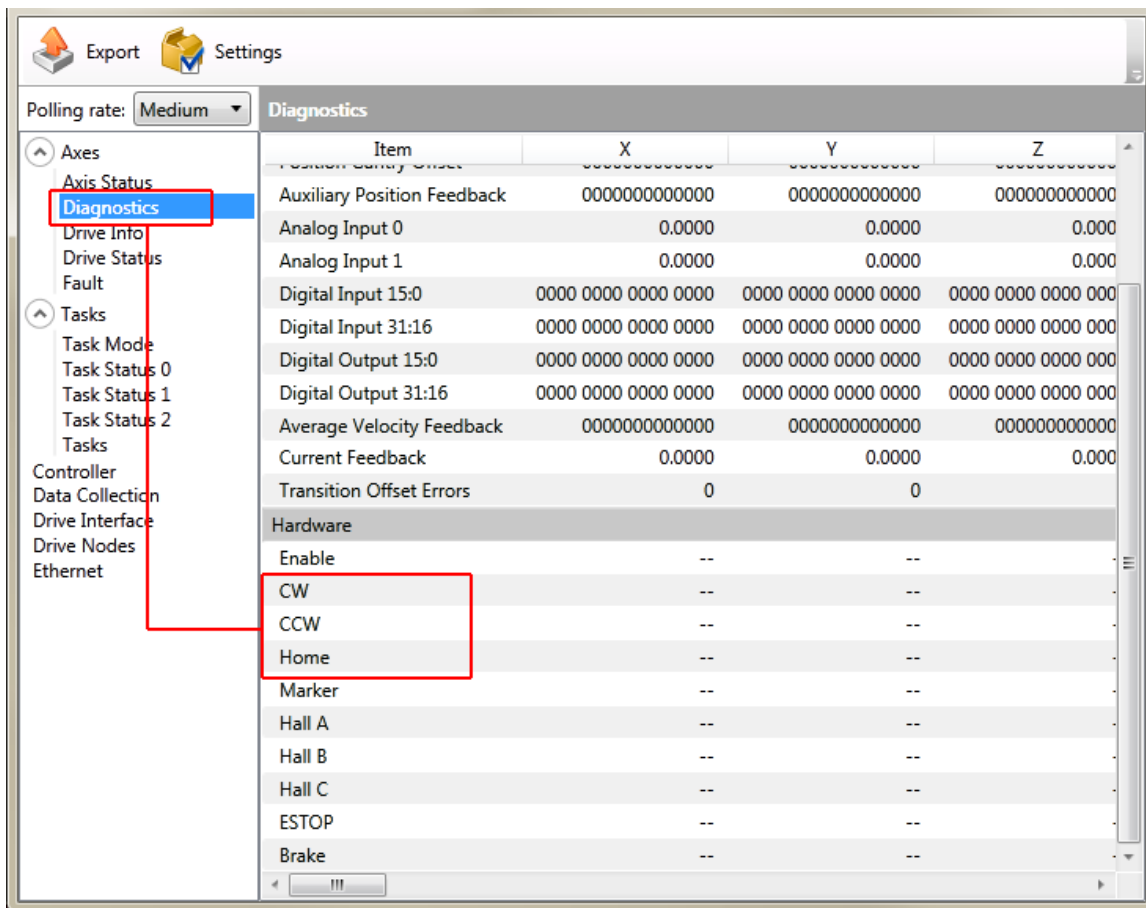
Export Settings

Polling rate: Medium

Axes
Axis Status
Diagnostics
Drive Info
Drive Status
Fault
Tasks
Task Mode
Task Status 0
Task Status 1
Task Status 2
Tasks
Controller
Data Collection
Drive Interface
Drive Nodes
Ethernet

Diagnostics

| Item | X | Y | Z |
|---|---|---|---|
| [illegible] | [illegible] | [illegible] | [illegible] |
| Auxiliary Position Feedback | 0000000000000 | 0000000000000 | 000000000000 |
| Analog Input 0 | 0.0000 | 0.0000 | 0.000 |
| Analog Input 1 | 0.0000 | 0.0000 | 0.000 |
| Digital Input 15:0 | 0000 0000 0000 0000 | 0000 0000 0000 0000 | 0000 0000 0000 000 |
| Digital Input 31:16 | 0000 0000 0000 0000 | 0000 0000 0000 0000 | 0000 0000 0000 000 |
| Digital Output 15:0 | 0000 0000 0000 0000 | 0000 0000 0000 0000 | 0000 0000 0000 000 |
| Digital Output 31:16 | 0000 0000 0000 0000 | 0000 0000 0000 0000 | 0000 0000 0000 000 |
| Average Velocity Feedback | 0000000000000 | 0000000000000 | 000000000000 |
| Current Feedback | 0.0000 | 0.0000 | 0.000 |
| Transition Offset Errors | 0 | 0 | |
| Hardware | | | |
| Enable | -- | -- | - |
| CW | -- | -- | - |
| CCW | -- | -- | - |
| Home | -- | -- | - |
| Marker | -- | -- | - |
| Hall A | -- | -- | - |
| Hall B | -- | -- | - |
| Hall C | -- | -- | - |
| ESTOP | -- | -- | - |
| Brake | -- | -- | - |